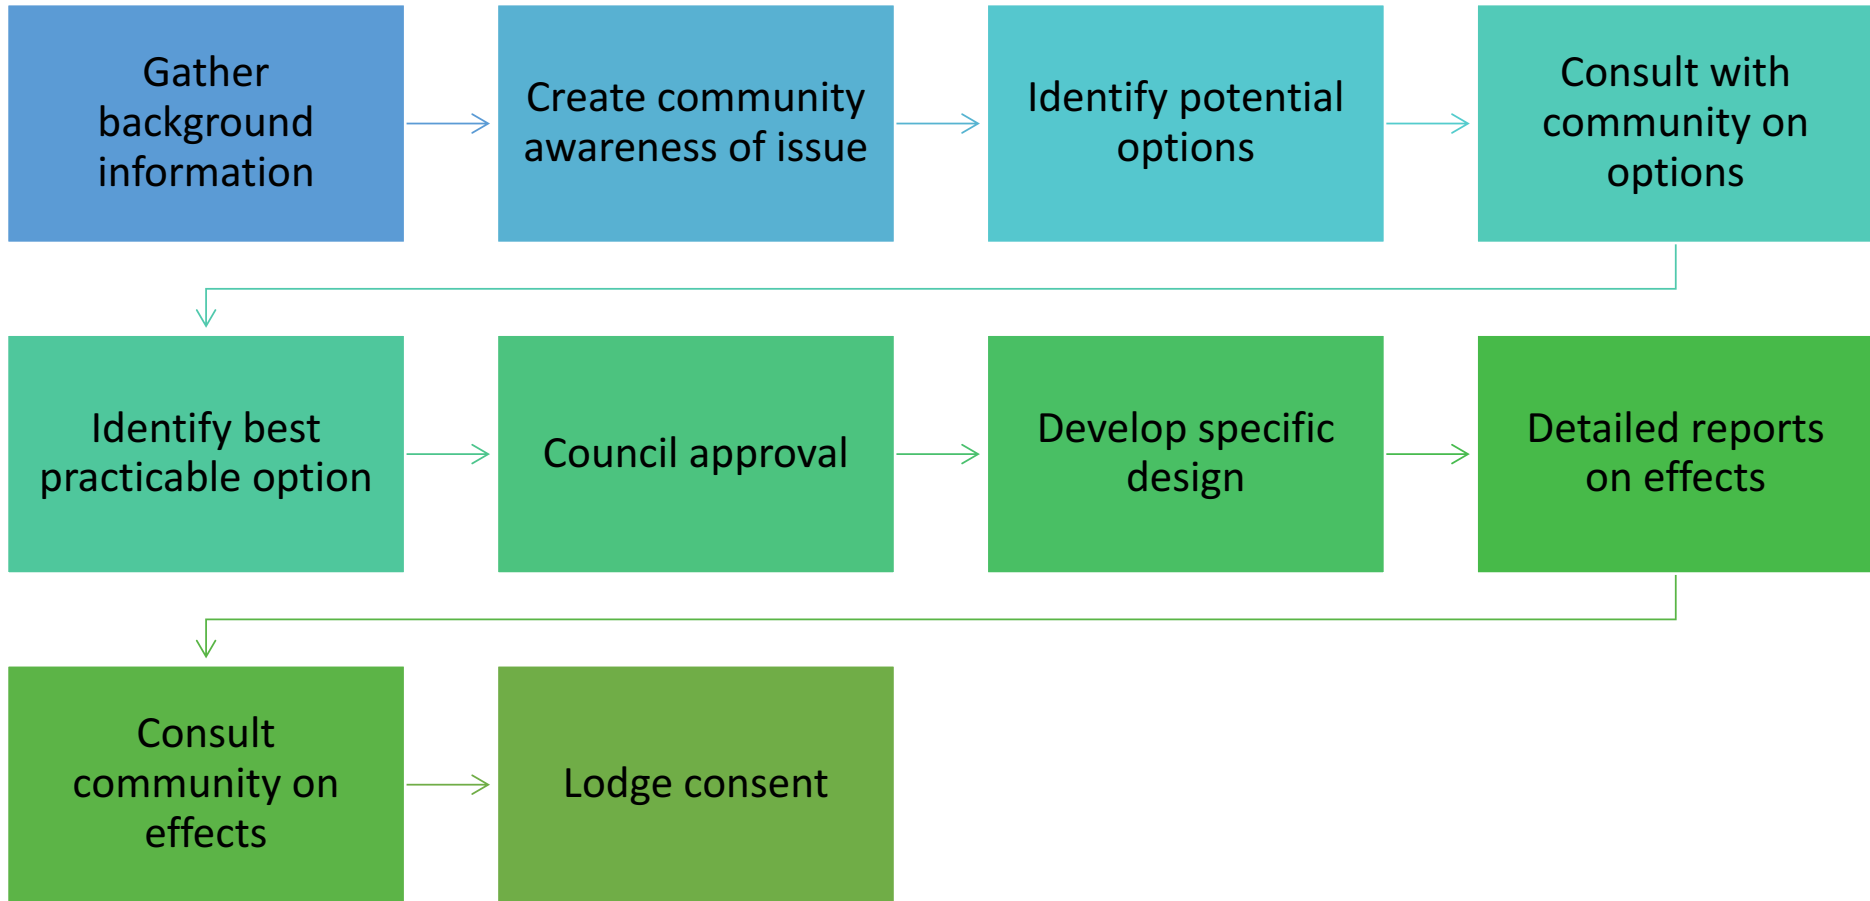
Gather background information

Create community awareness of issue

Identify potential options

Consult with community on options

Identify best practicable option

Council approval

Develop specific design

Detailed reports on effects

Consult community on effects

Lodge consent